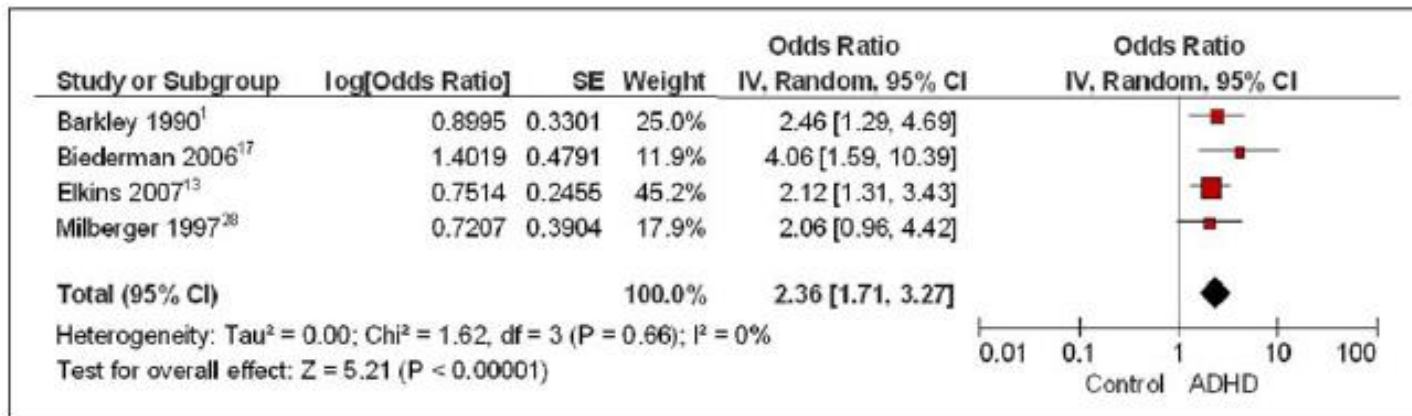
| Study or Subgroup | log[Odds Ratio] | SE | Weight | Odds Ratio IV, Random, 95% CI | Odds Ratio IV, Random, 95% CI |
|---|---|---|---|---|---|
| Barkley 1990$^{1}$ | 0.8995 | 0.3301 | 25.0% | 2.46 [1.29, 4.69] | |
| Biederman 2006$^{17}$ | 1.4019 | 0.4791 | 11.9% | 4.06 [1.59, 10.39] | |
| Elkins 2007$^{13}$ | 0.7514 | 0.2455 | 45.2% | 2.12 [1.31, 3.43] | |
| Milberger 1997$^{28}$ | 0.7207 | 0.3904 | 17.9% | 2.06 [0.96, 4.42] | |
| **Total (95% CI)** | | | **100.0%** | **2.36 [1.71, 3.27]** | |

Heterogeneity: Tau² = 0.00; Chi² = 1.62, df = 3 (P = 0.66); I² = 0%
Test for overall effect: Z = 5.21 (P < 0.00001)

0.01 0.1 1 10 100
Control ADHD